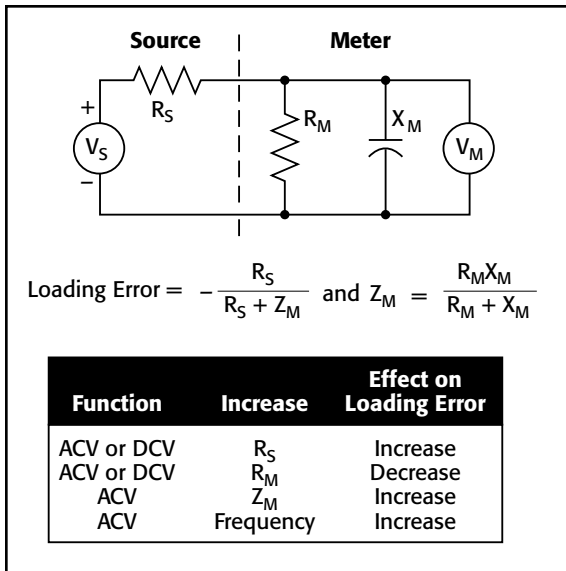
Source

Meter

+

$R_S$

$V_S$

−

$R_M$

$X_M$

$V_M$

Loading Error = $-\frac{R_S}{R_S + Z_M}$ and $Z_M = \frac{R_M X_M}{R_M + X_M}$

| Function | Increase | Effect on Loading Error |
|---|---|---|
| ACV or DCV | $R_S$ | Increase |
| ACV or DCV | $R_M$ | Decrease |
| ACV | $Z_M$ | Increase |
| ACV | Frequency | Increase |